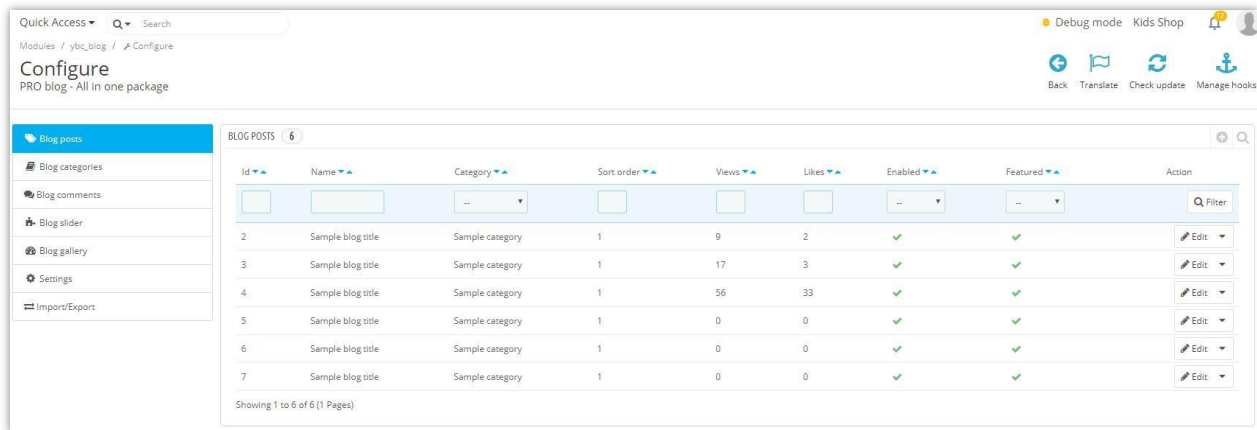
Quick Access ▾ Search

Debug mode Kids Shop

Modules / ybc_blog / Configure

Configure

PRO blog - All in one package

Back Translate Check update Manage hooks

Blog posts
Blog categories
Blog comments
Blog slider
Blog gallery
Settings
Import/Export

BLOG POSTS 6

| Id | Name | Category | Sort order | Views | Likes | Enabled | Featured | Action |
|---|---|---|---|---|---|---|---|---|
| | | -- | | | | -- | -- | Filter |
| 2 | Sample blog title | Sample category | 1 | 9 | 2 | ✔ | ✔ | Edit |
| 3 | Sample blog title | Sample category | 1 | 17 | 3 | ✔ | ✔ | Edit |
| 4 | Sample blog title | Sample category | 1 | 56 | 33 | ✔ | ✔ | Edit |
| 5 | Sample blog title | Sample category | 1 | 0 | 0 | ✔ | ✔ | Edit |
| 6 | Sample blog title | Sample category | 1 | 0 | 0 | ✔ | ✔ | Edit |
| 7 | Sample blog title | Sample category | 1 | 0 | 0 | ✔ | ✔ | Edit |

Showing 1 to 6 of 6 (1 Pages)